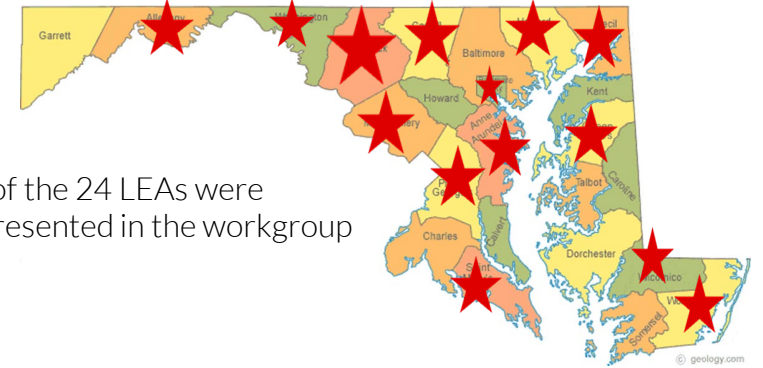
Garrett
Allegany
Washington
Frederick
Carroll
Baltimore
Harford
Cecil
Howard
Baltimore
Kent
Montgomery
Anne Arundel
Queen Anne's
Talbot
Caroline
Prince George's
Calvert
Charles
Dorchester
St. Mary's
Wicomico
Worcester
Somerset

of the 24 LEAs were
resented in the workgroup

© geology.com